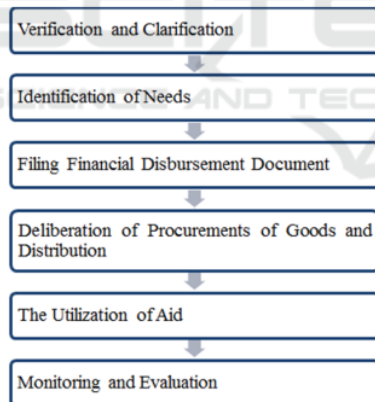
Verification and Clarification

Identification of Needs

Filing Financial Disbursement Document

Deliberation of Procurements of Goods and Distribution

The Utilization of Aid

Monitoring and Evaluation